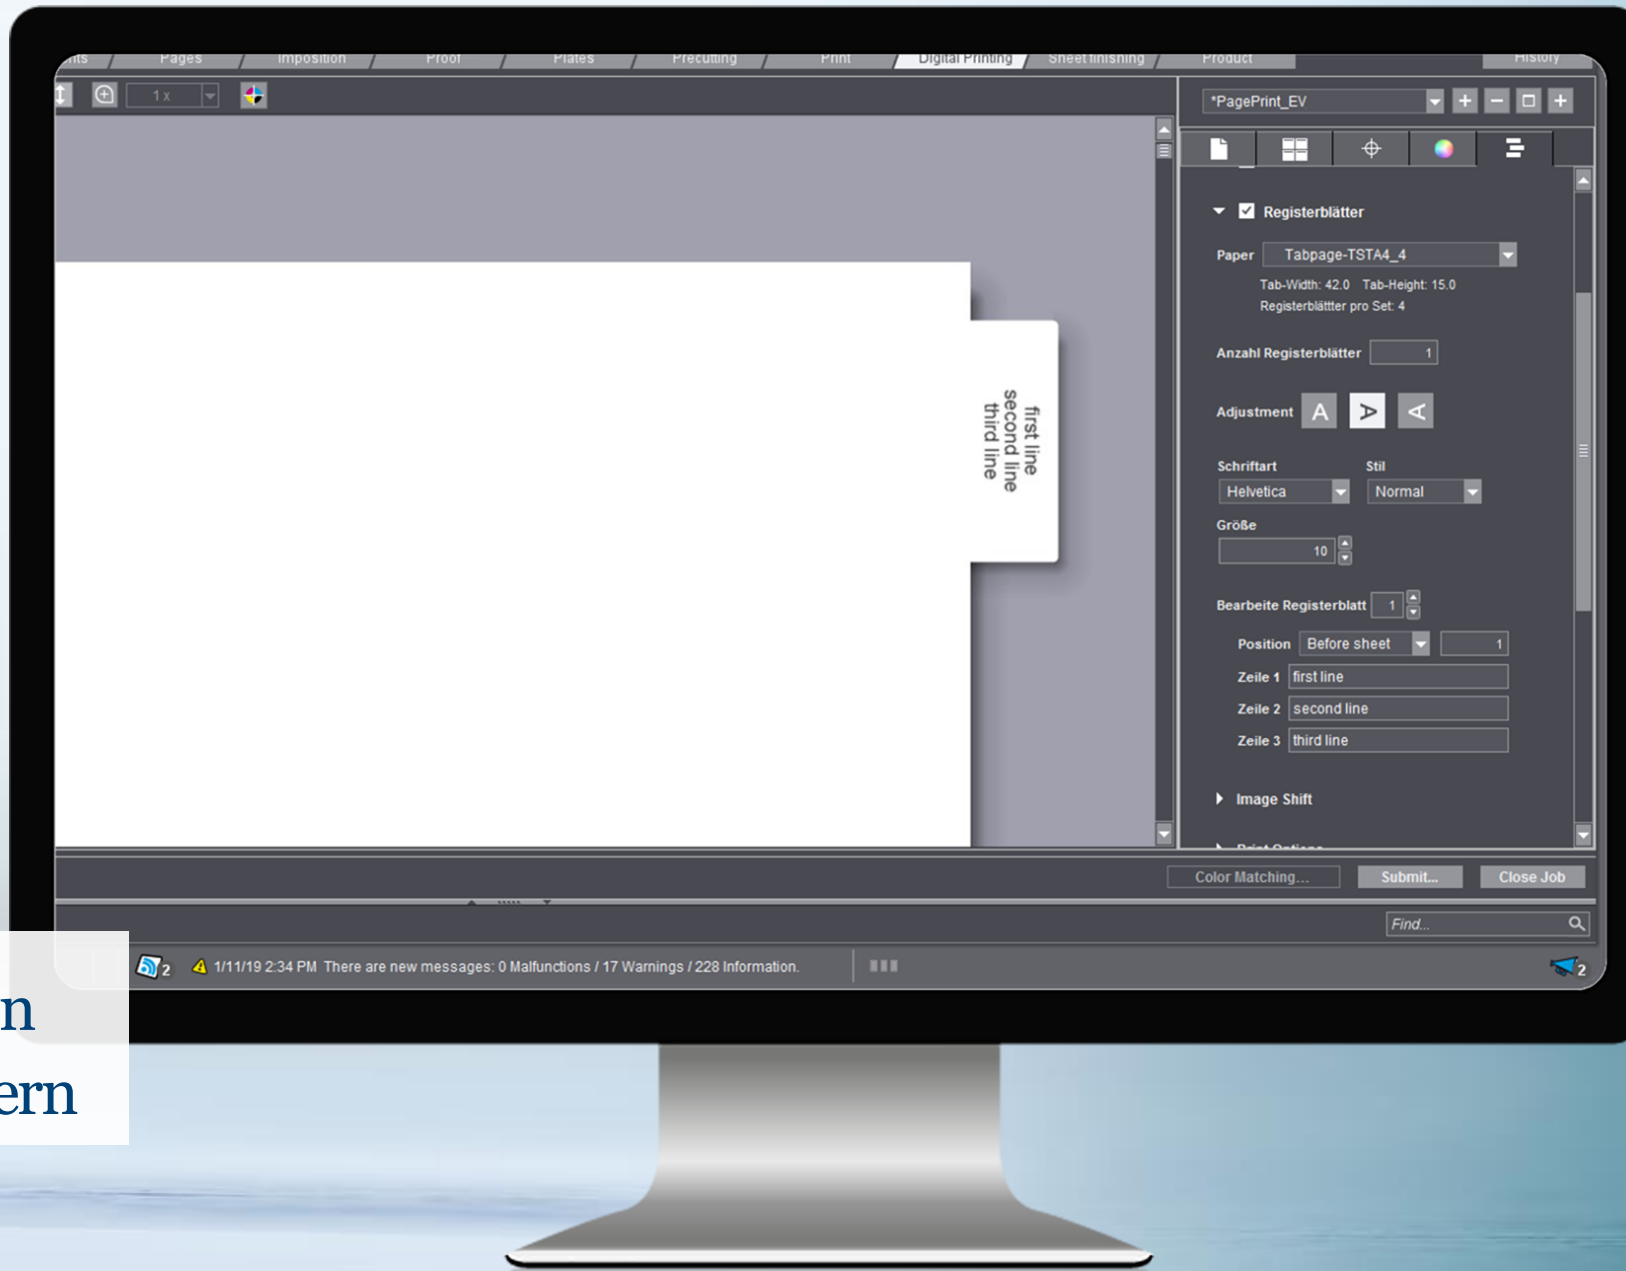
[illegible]nts Pages Imposition Proof Plates Precutting Print Digital Printing Sheet finishing Product History

1 x

*PagePrint_EV

first line
second line
third line

Registerblätter

Paper Tabpage-TSTA4_4

Tab-Width: 42.0 Tab-Height: 15.0

Registerblätter pro Set: 4

Anzahl Registerblätter 1

Adjustment A

Schriftart Stil

Helvetica Normal

Größe

10

Bearbeite Registerblatt 1

Position Before sheet 1

Zeile 1 first line

Zeile 2 second line

Zeile 3 third line

Image Shift

Color Matching... Submit... Close Job

Find...

2 1/11/19 2:34 PM There are new messages: 0 Malfunctions / 17 Warnings / 228 Information.

2

n
ern